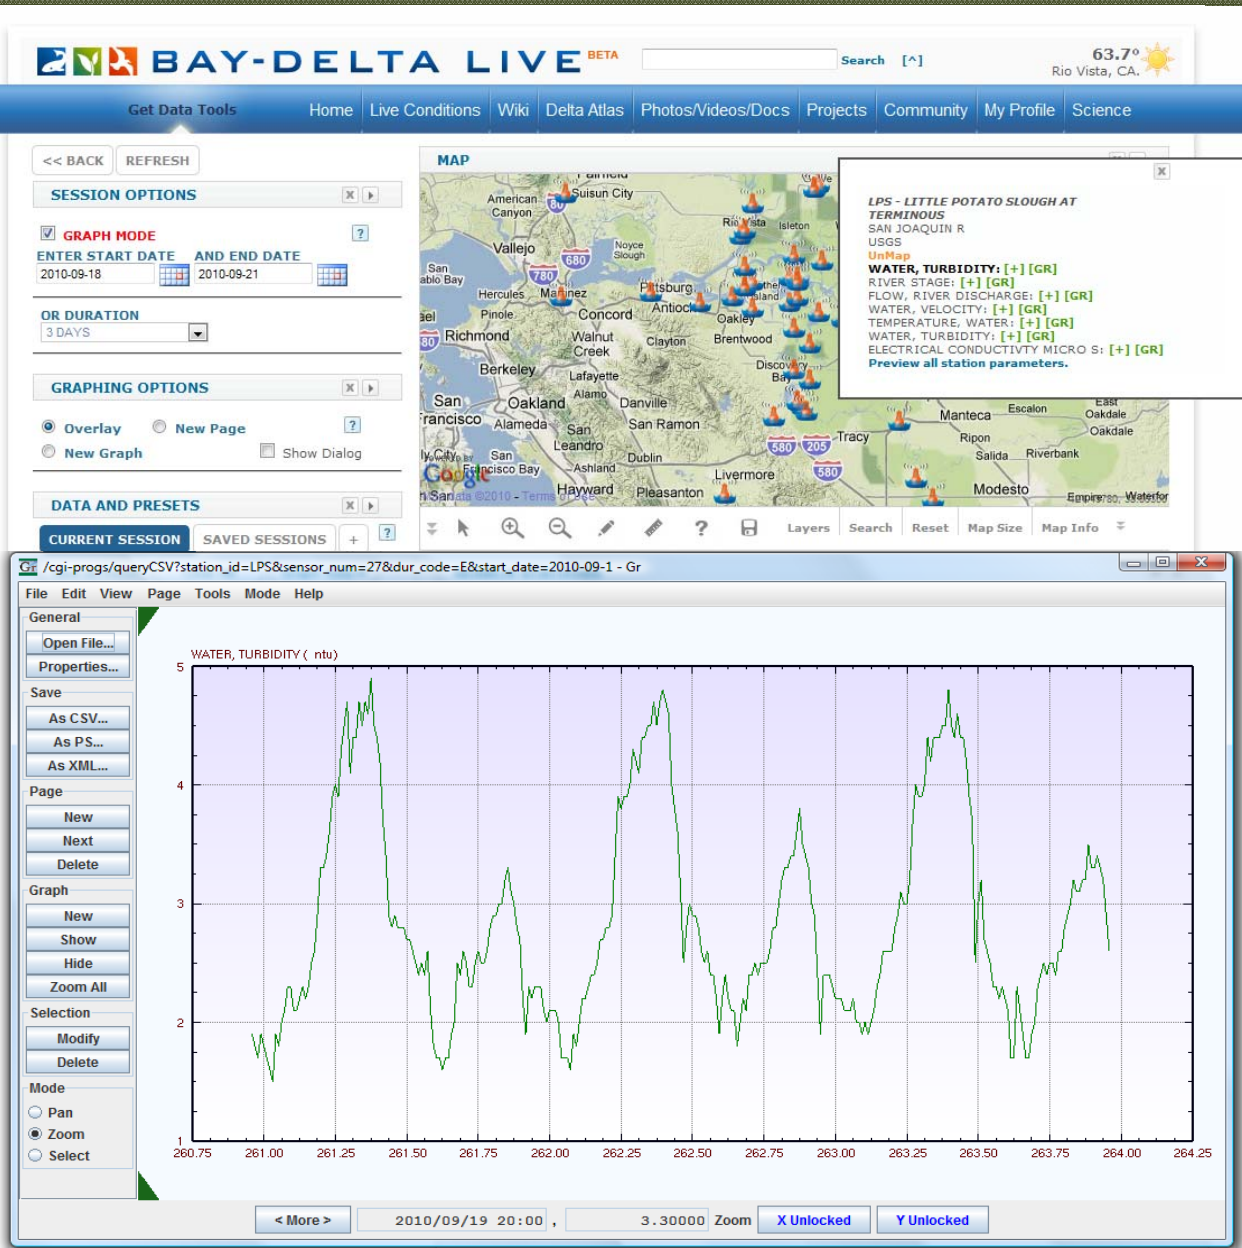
BAY-DELTA LIVE BETA

Search [^]

63.7°
Rio Vista, CA.

Get Data Tools Home Live Conditions Wiki Delta Atlas Photos/Videos/Docs Projects Community My Profile Science

<< BACK REFRESH

SESSION OPTIONS

GRAPH MODE

ENTER START DATE AND END DATE
2010-09-18 2010-09-21

OR DURATION
3 DAYS

GRAPHING OPTIONS

Overlay New Page
New Graph Show Dialog

DATA AND PRESETS

CURRENT SESSION SAVED SESSIONS +

MAP

American Canyon Suisun City Vallejo Noyce Slough San Pablo Bay Hercules Martinez Pittsburg Antioch Pinole Concord Oakley Richmond Walnut Creek Clayton Brentwood Berkeley Lafayette Discovery Bay Oakland Alamo Danville San Francisco Alameda San Ramon San Leandro Tracy Dublin Ashland Livermore Hayward Pleasanton Rio Vista Isleton Manteca Escalon Oakdale Ripon Salida Riverbank Modesto Empire Waterford East Oakdale

Map data ©2010 - Terms of Use

Layers Search Reset Map Size Map Info

LPS - LITTLE POTATO SLOUGH AT TERMINOUS
SAN JOAQUIN R
USGS
UnMap
WATER, TURBIDITY: [+] [GR]
RIVER STAGE: [+] [GR]
FLOW, RIVER DISCHARGE: [+] [GR]
WATER, VELOCITY: [+] [GR]
TEMPERATURE, WATER: [+] [GR]
WATER, TURBIDITY: [+] [GR]
ELECTRICAL CONDUCTIVTY MICRO S: [+] [GR]
Preview all station parameters.

/cgi-progs/queryCSV?station_id=LPS&sensor_num=27&dur_code=E&start_date=2010-09-1 - Gr

File Edit View Page Tools Mode Help

General
Open File...
Properties...
Save
As CSV...
As PS...
As XML...
Page
New
Next
Delete
Graph
New
Show
Hide
Zoom All
Selection
Modify
Delete
Mode
Pan
Zoom
Select

WATER, TURBIDITY ( ntu)

5
4
3
2
1

260.75 261.00 261.25 261.50 261.75 262.00 262.25 262.50 262.75 263.00 263.25 263.50 263.75 264.00 264.25

< More > 2010/09/19 20:00 , 3.30000 Zoom X Unlocked Y Unlocked